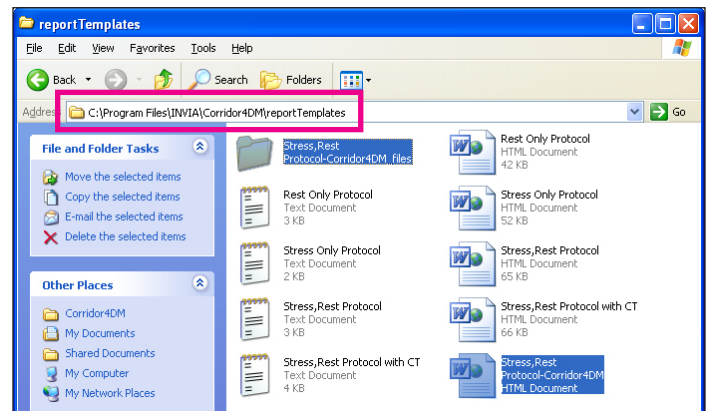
reportTemplates

File Edit View Favorites Tools Help

Back Search Folders

Address C:\Program Files\INVIA\Corridor4DM\reportTemplates Go

File and Folder Tasks

Move the selected items
Copy the selected items
E-mail the selected items
Delete the selected items

Other Places

Corridor4DM
My Documents
Shared Documents
My Computer
My Network Places

Stress,Rest Protocol-Corridor4DM_files

Rest Only Protocol
HTML Document
42 KB

Rest Only Protocol
Text Document
3 KB

Stress Only Protocol
HTML Document
52 KB

Stress Only Protocol
Text Document
2 KB

Stress,Rest Protocol
HTML Document
65 KB

Stress,Rest Protocol
Text Document
3 KB

Stress,Rest Protocol with CT
HTML Document
66 KB

Stress,Rest Protocol with CT
Text Document
4 KB

Stress,Rest Protocol-Corridor4DM
HTML Document